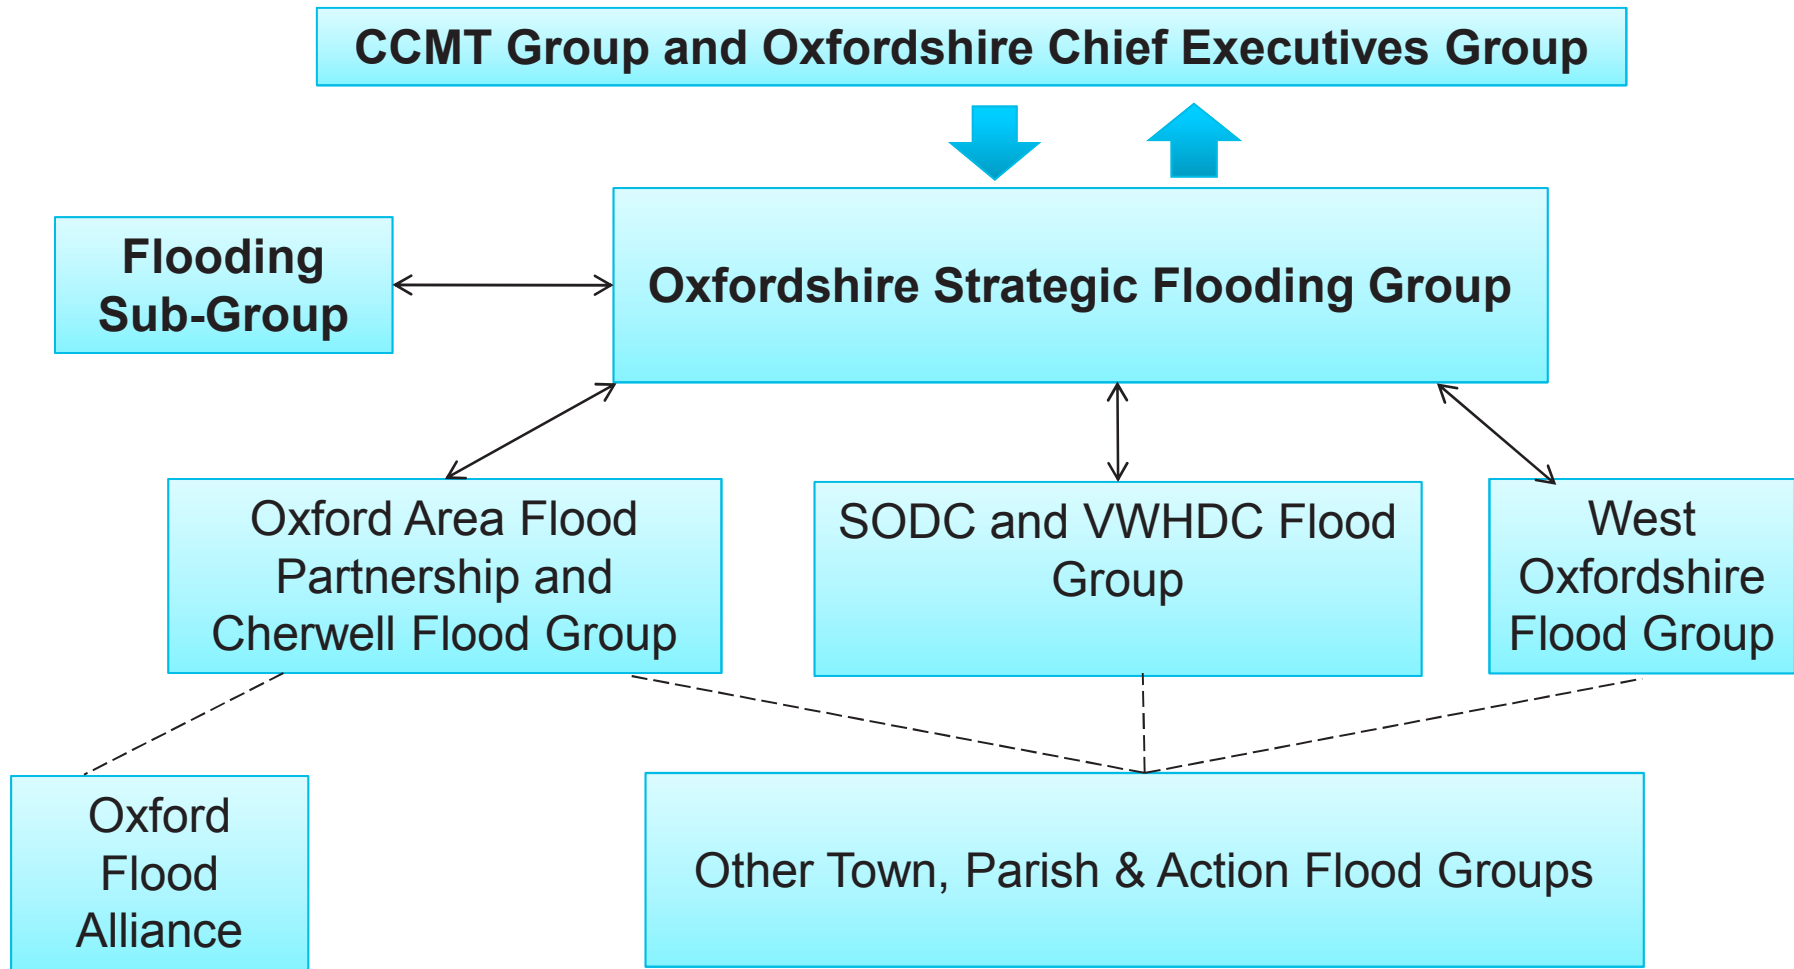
CCMT Group and Oxfordshire Chief Executives Group

Flooding Sub-Group

Oxfordshire Strategic Flooding Group

Oxford Area Flood Partnership and Cherwell Flood Group

SODC and VWHDC Flood Group

West Oxfordshire Flood Group

Oxford Flood Alliance

Other Town, Parish & Action Flood Groups